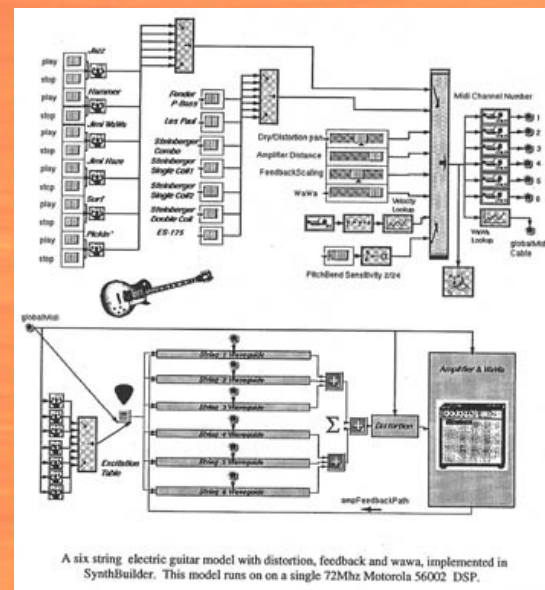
play
stop
play
stop
play
stop
play
stop
play
stop
play
stop

Jazz
Hammer
Jimi Walls
Jimi Haze
Surf
Pickin'

Fender P-Bass
Les Paul
Steinberger Combo
Steinberger Single Coil1
Steinberger Single Coil2
Steinberger Double Coil
ES-175

Dry/Distortion pan
Amplifier Distance
FeedbackScaling
WaWa
Velocity Lookup
PitchBend Sensitivity 2/24

Midi Channel Number
1
2
3
4
5
6
WaWa Lookup
globalMidi Cable

globalMidi

String 1 Waveguide
String 2 Waveguide
String 3 Waveguide
String 4 Waveguide
String 5 Waveguide
String 6 Waveguide

Excitation Table

$\Sigma$

Distortion

Amplifier & WaWa

ampFeedbackPath

A six string electric guitar model with distortion, feedback and wawa, implemented in SynthBuilder. This model runs on on a single 72Mhz Motorola 56002 DSP.